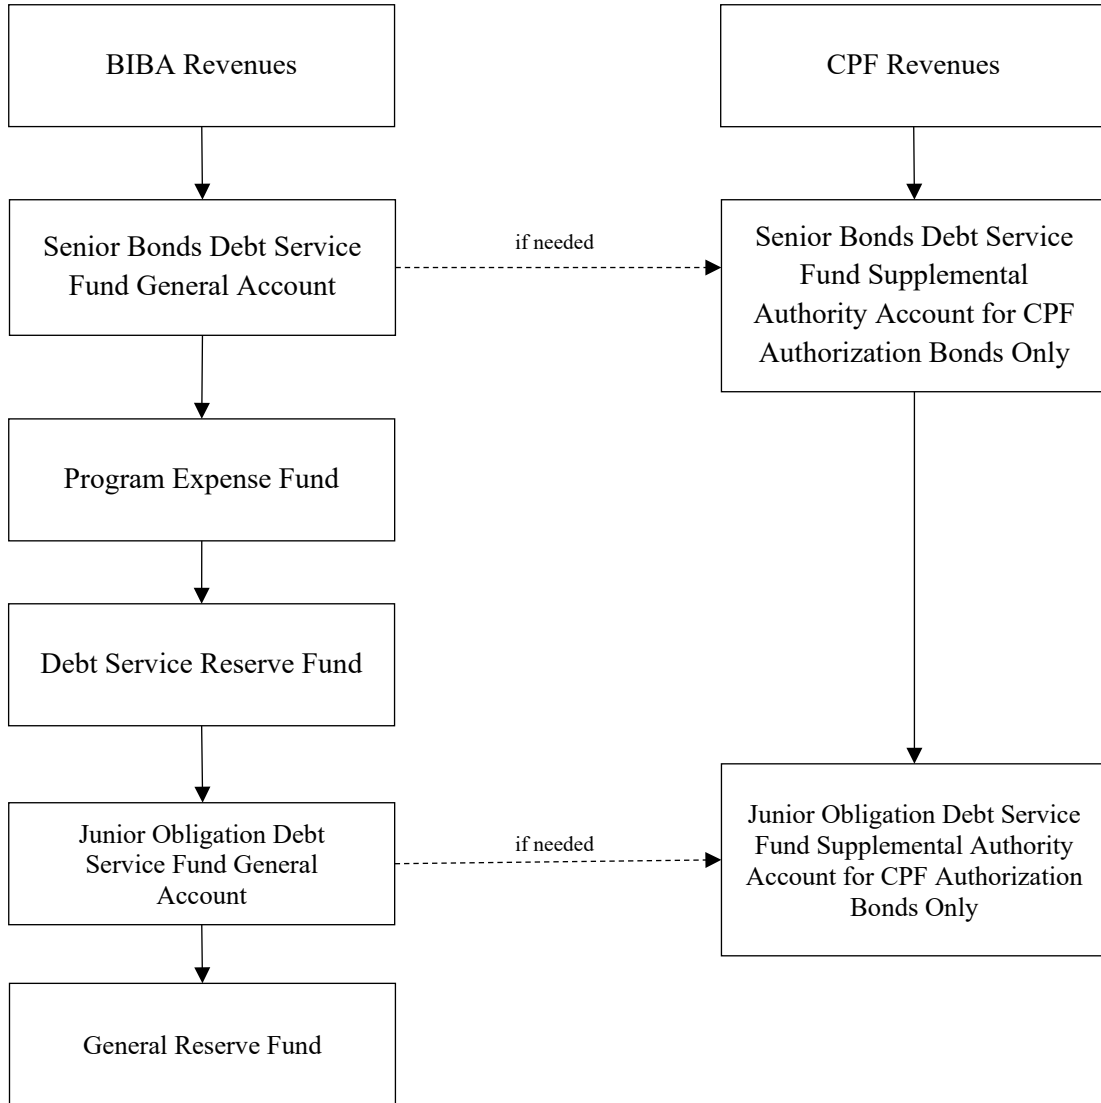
BIBA Revenues

CPF Revenues

Senior Bonds Debt Service Fund General Account

if needed

Senior Bonds Debt Service Fund Supplemental Authority Account for CPF Authorization Bonds Only

Program Expense Fund

Debt Service Reserve Fund

Junior Obligation Debt Service Fund General Account

if needed

Junior Obligation Debt Service Fund Supplemental Authority Account for CPF Authorization Bonds Only

General Reserve Fund